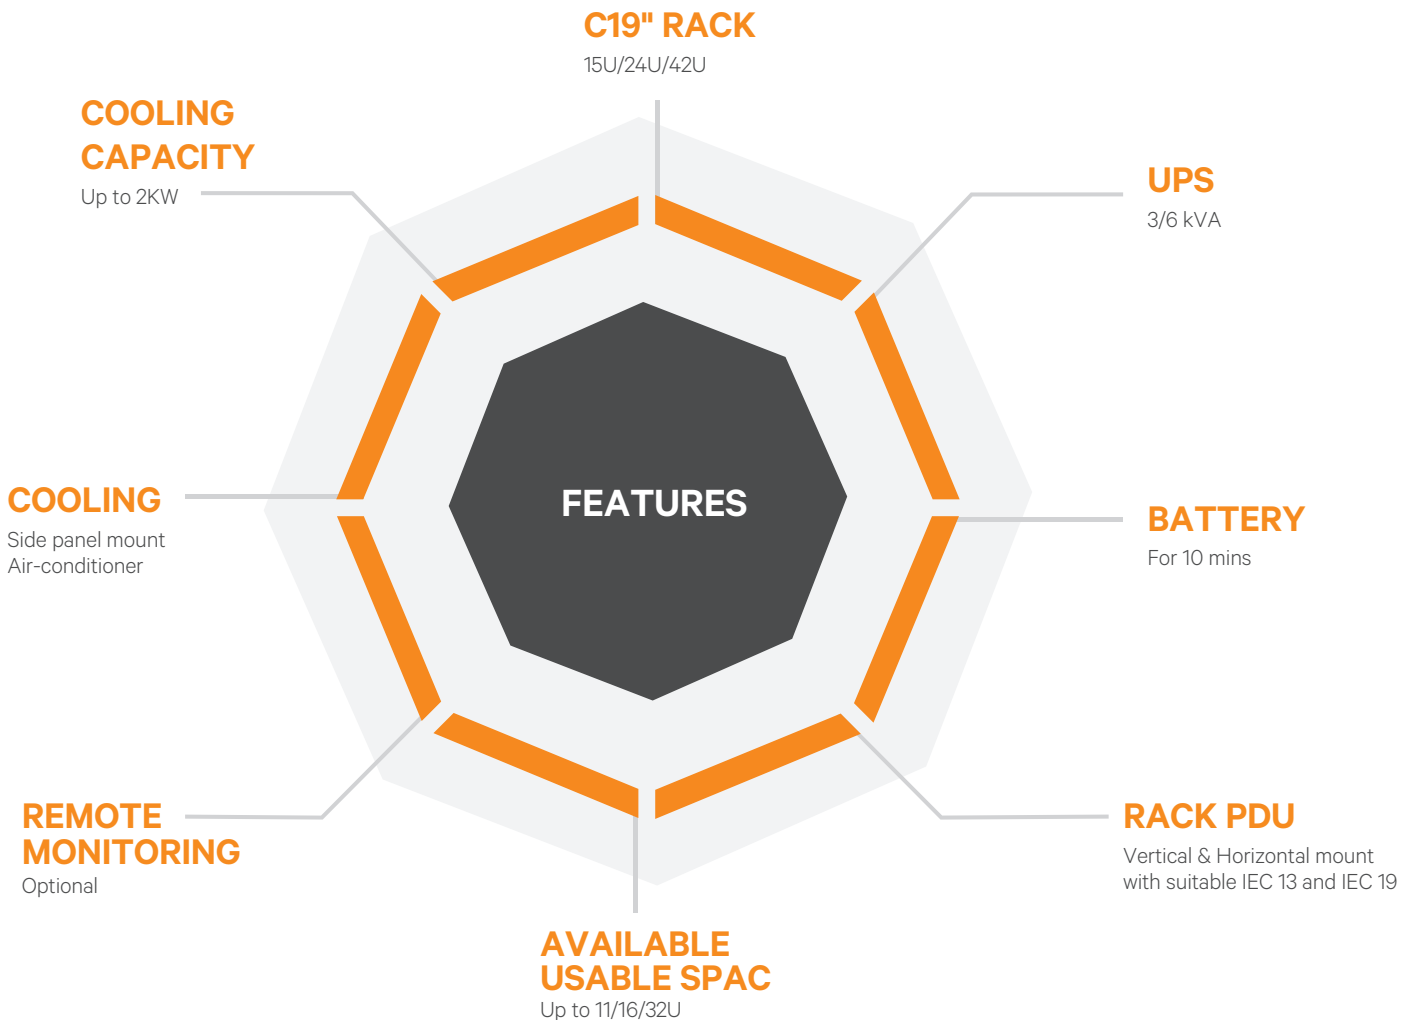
C19" RACK
15U/24U/42U

COOLING CAPACITY
Up to 2KW

UPS
3/6 kVA

FEATURES

COOLING
Side panel mount
Air-conditioner

BATTERY
For 10 mins

REMOTE MONITORING
Optional

RACK PDU
Vertical & Horizontal mount
with suitable IEC 13 and IEC 19

AVAILABLE USABLE SPAC
Up to 11/16/32U